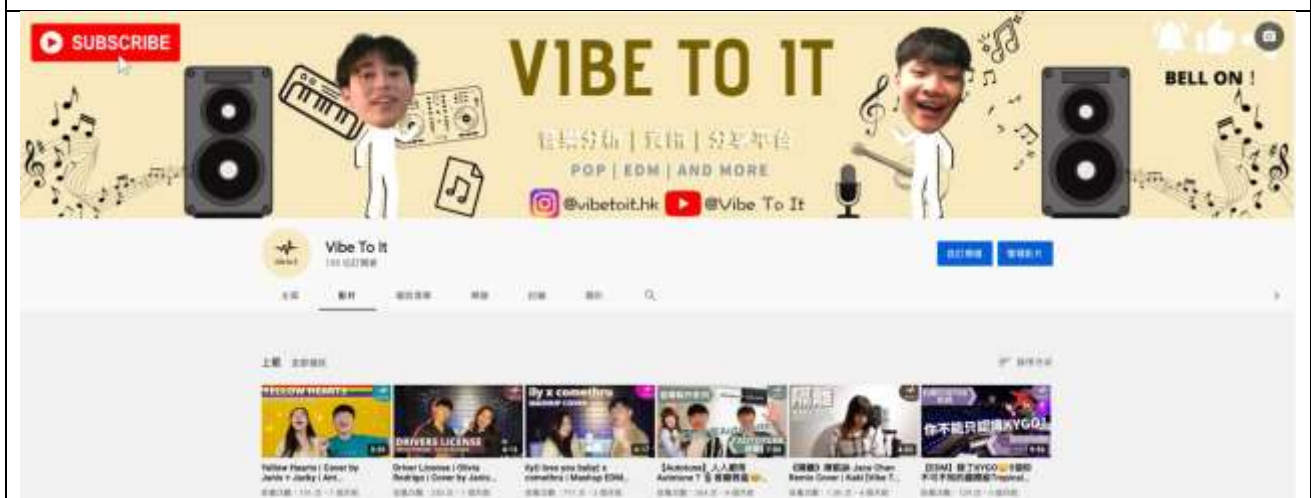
SUBSCRIBE

V1BE TO 1T

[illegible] | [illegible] | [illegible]

POP | EDM | AND MORE

@vibetoit.hk @Vibe To It

BELL ON !

Vibe To It
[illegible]

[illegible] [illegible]

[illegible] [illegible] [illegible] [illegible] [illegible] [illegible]

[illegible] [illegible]

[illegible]

YELLOW HEARTS

DRIVERS LICENSE

ily x comethru

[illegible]

Yellow Hearts | Cover by Jardo + Jacky | Ant...
Driver License | Olivia Rodrigo | Cover by Jardo...
ily(i love you baby) x comethru | Mashup EDM...
【Autotune】人人都用 Autotune？ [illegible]
《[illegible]》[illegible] Jane Chan Remix Cover | Kaki [Vibe T...
【DAI】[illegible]KYGO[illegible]